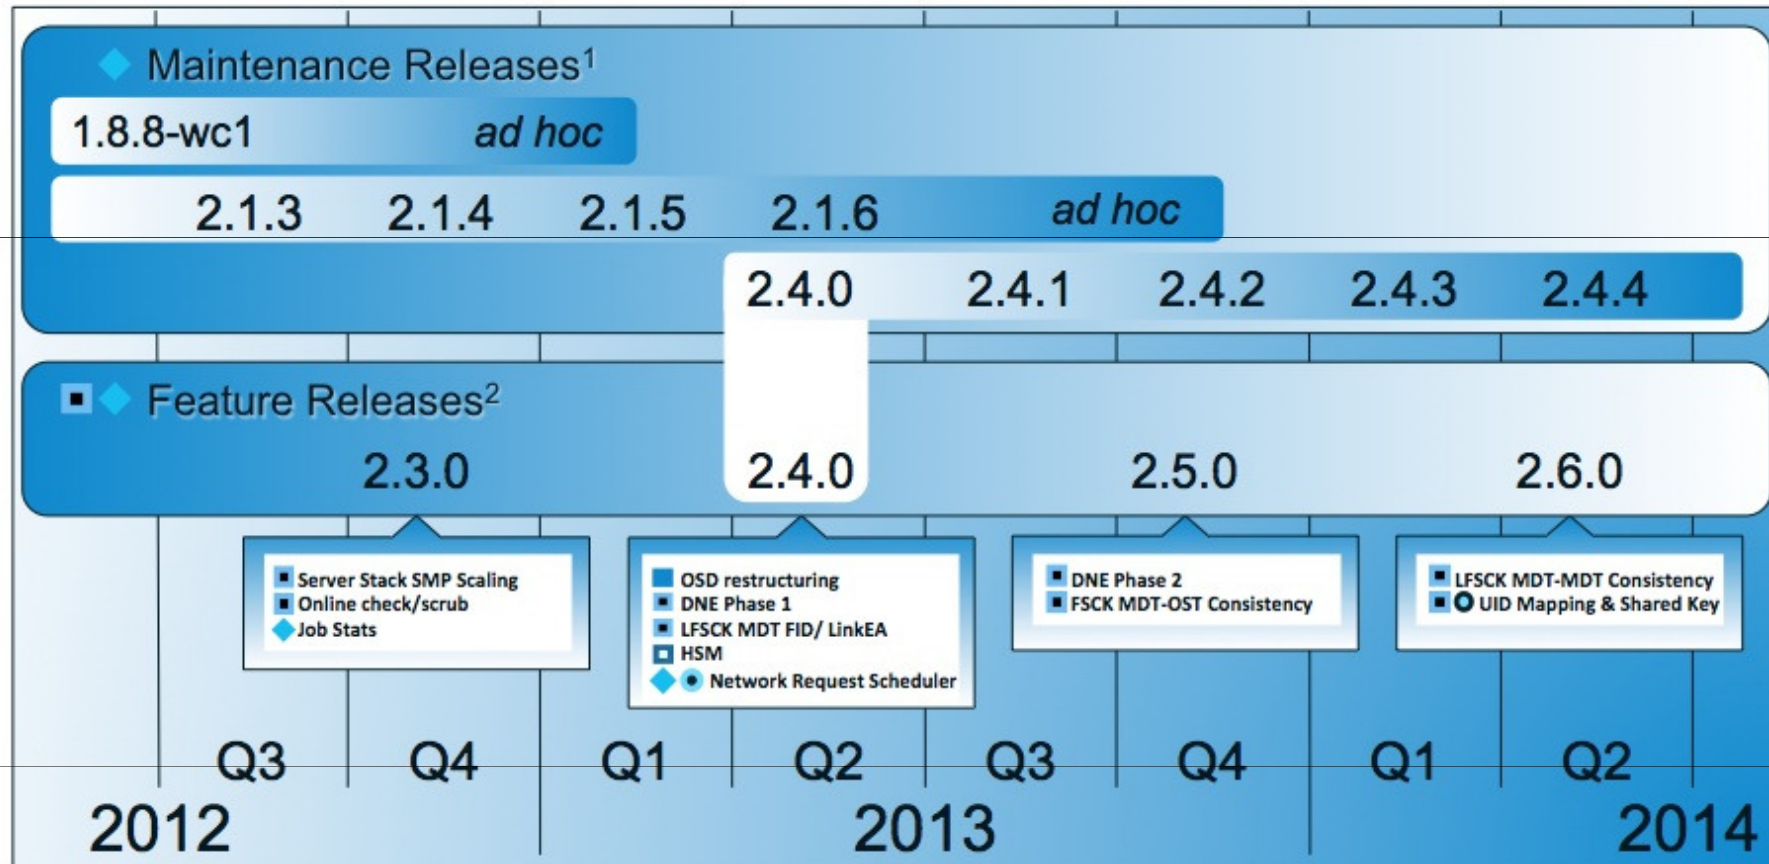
Maintenance Releases$^1$

1.8.8-wc1 ad hoc

2.1.3 2.1.4 2.1.5 2.1.6 ad hoc

2.4.0 2.4.1 2.4.2 2.4.3 2.4.4

Feature Releases$^2$

2.3.0 2.4.0 2.5.0 2.6.0

Server Stack SMP Scaling
Online check/scrub
Job Stats

OSD restructuring
DNE Phase 1
LFSCK MDT FID/ LinkEA
HSM
Network Request Scheduler

DNE Phase 2
FSCK MDT-OST Consistency

LFSCK MDT-MDT Consistency
UID Mapping & Shared Key

Q3 Q4 Q1 Q2 Q3 Q4 Q1 Q2

2012 2013 2014